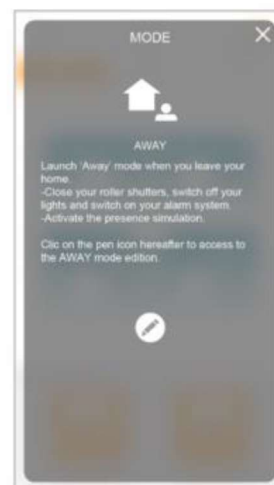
MODE

AWAY

Launch 'Away' mode when you leave your home.
-Close your roller shutters, switch off your lights and switch on your alarm system.
-Activate the presence simulation.

Clic on the pen icon hereafter to access to the AWAY mode edition.